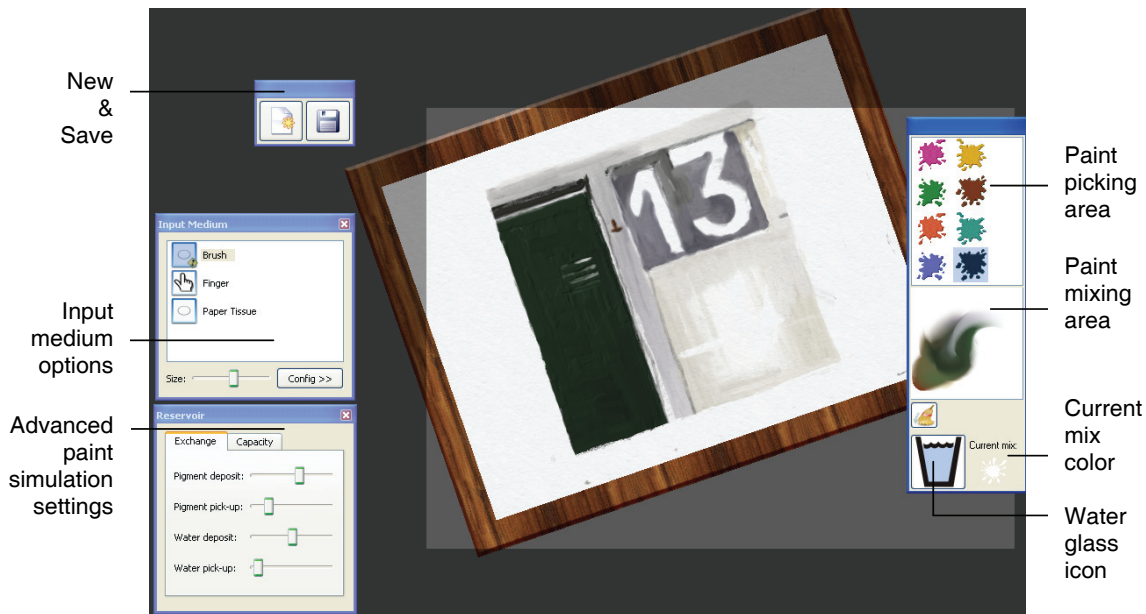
New & Save

Input Medium

Brush

Finger

Paper Tissue

Size:

Config >>

Input medium options

Reservoir

Exchange

Capacity

Pigment deposit:

Pigment pick-up:

Water deposit:

Water pick-up:

Advanced paint simulation settings

13

Paint picking area

Paint mixing area

Current mix:

Current mix color

Water glass icon